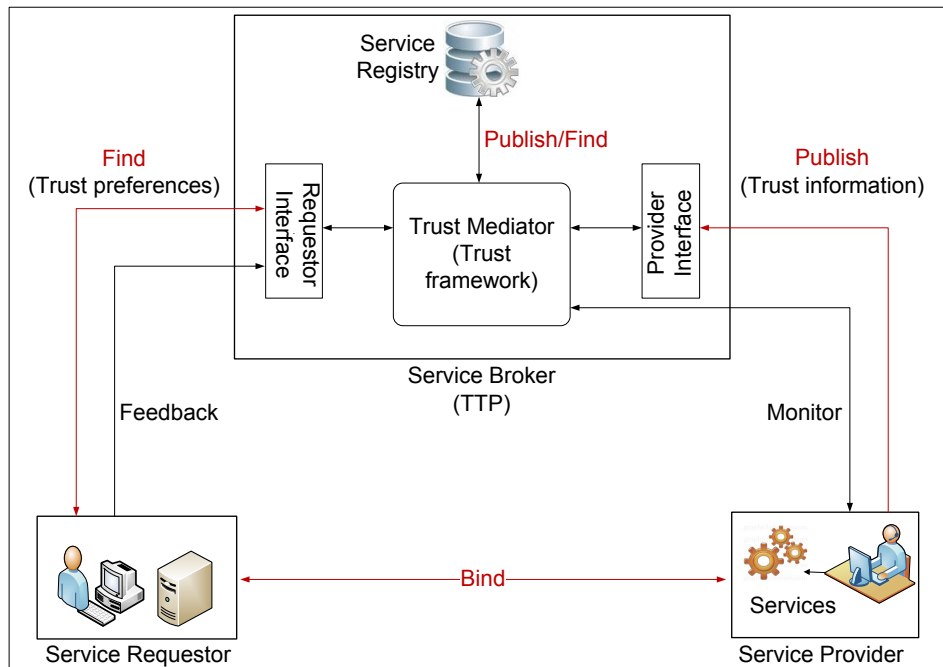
Service Registry

Publish/Find

Find
(Trust preferences)

Requestor Interface

Trust Mediator
(Trust framework)

Provider Interface

Publish
(Trust information)

Service Broker
(TTP)

Feedback

Monitor

Bind

Services

Service Requestor

Service Provider